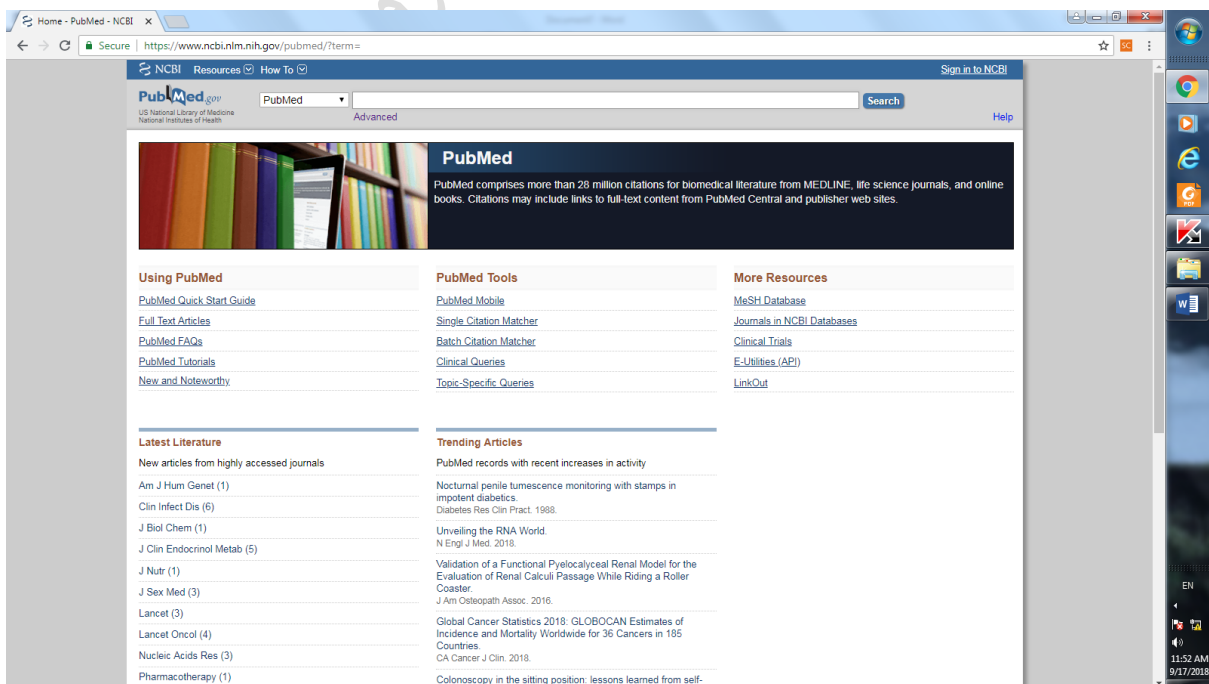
Home - PubMed - NCBI ×

Secure | https://www.ncbi.nlm.nih.gov/pubmed/?term=

SC

NCBI Resources How To

Sign in to NCBI

PubMed.gov
US National Library of Medicine
National Institutes of Health

PubMed

Search

Advanced

Help

PubMed

PubMed comprises more than 28 million citations for biomedical literature from MEDLINE, life science journals, and online books. Citations may include links to full-text content from PubMed Central and publisher web sites.

Using PubMed

PubMed Quick Start Guide

Full Text Articles

PubMed FAQs

PubMed Tutorials

New and Noteworthy

PubMed Tools

PubMed Mobile

Single Citation Matcher

Batch Citation Matcher

Clinical Queries

Topic-Specific Queries

More Resources

MeSH Database

Journals in NCBI Databases

Clinical Trials

E-Utilities (API)

LinkOut

Latest Literature

New articles from highly accessed journals

Am J Hum Genet (1)

Clin Infect Dis (6)

J Biol Chem (1)

J Clin Endocrinol Metab (5)

J Nutr (1)

J Sex Med (3)

Lancet (3)

Lancet Oncol (4)

Nucleic Acids Res (3)

Pharmacotherapy (1)

Trending Articles

PubMed records with recent increases in activity

Nocturnal penile tumescence monitoring with stamps in impotent diabetics.
Diabetes Res Clin Pract. 1988.

Unveiling the RNA World.
N Engl J Med. 2018.

Validation of a Functional Pyelocalyceal Renal Model for the Evaluation of Renal Calculi Passage While Riding a Roller Coaster.
J Am Osteopath Assoc. 2016.

Global Cancer Statistics 2018: GLOBOCAN Estimates of Incidence and Mortality Worldwide for 36 Cancers in 185 Countries.
CA Cancer J Clin. 2018.

Colonoscopy in the sitting position: lessons learned from self-

EN

11:52 AM
9/17/2018